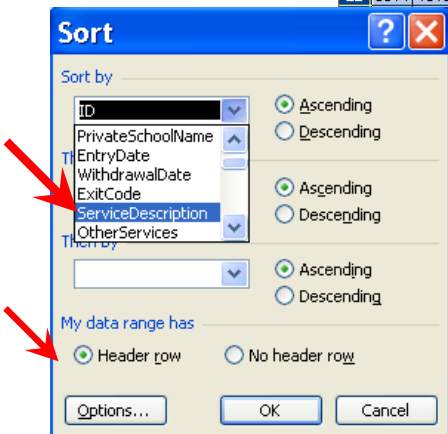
Sort

Sort by

ID

Ascending
Descending

PrivateSchoolName
EntryDate
WithdrawalDate
ExitCode
ServiceDescription
OtherServices

Th

Ascending
Descending

Then by

Ascending
Descending

My data range has

Header row
No header row

Options...
OK
Cancel